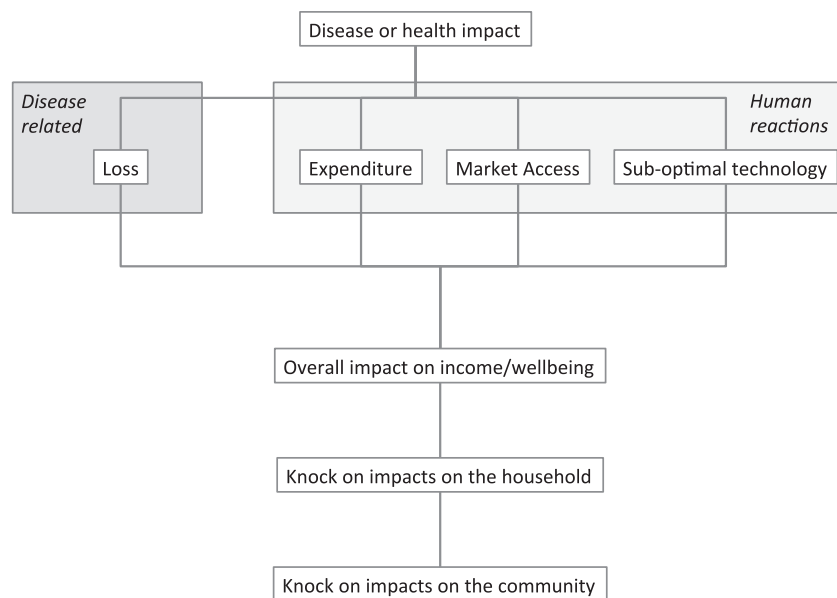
Disease or health impact

Disease related

Human reactions

Loss

Expenditure

Market Access

Sub-optimal technology

Overall impact on income/wellbeing

Knock on impacts on the household

Knock on impacts on the community